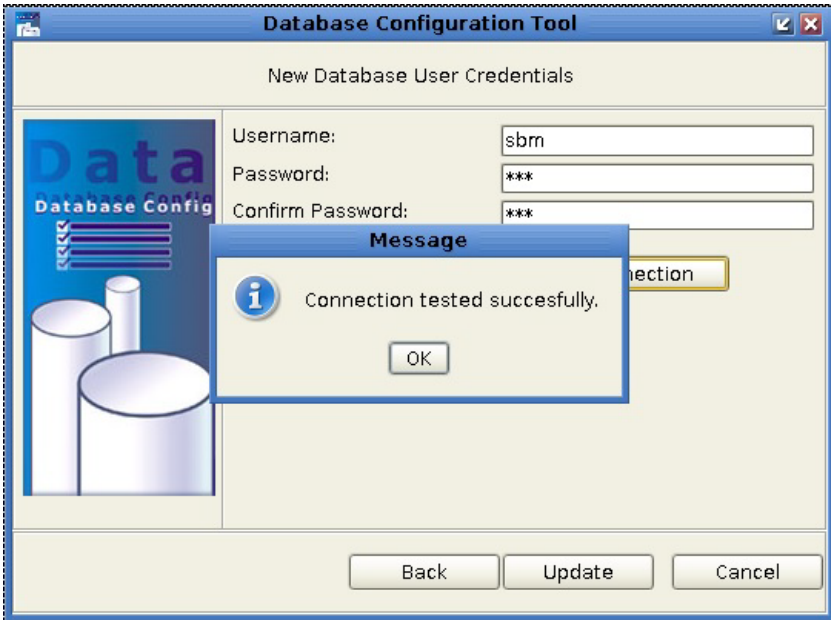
Database Configuration Tool

New Database User Credentials

Data
Database Config
Database Config

Username: sbm
Password: ***
Confirm Password: ***

Message

Connection tested succesfully.

OK

nection

Back
Update
Cancel